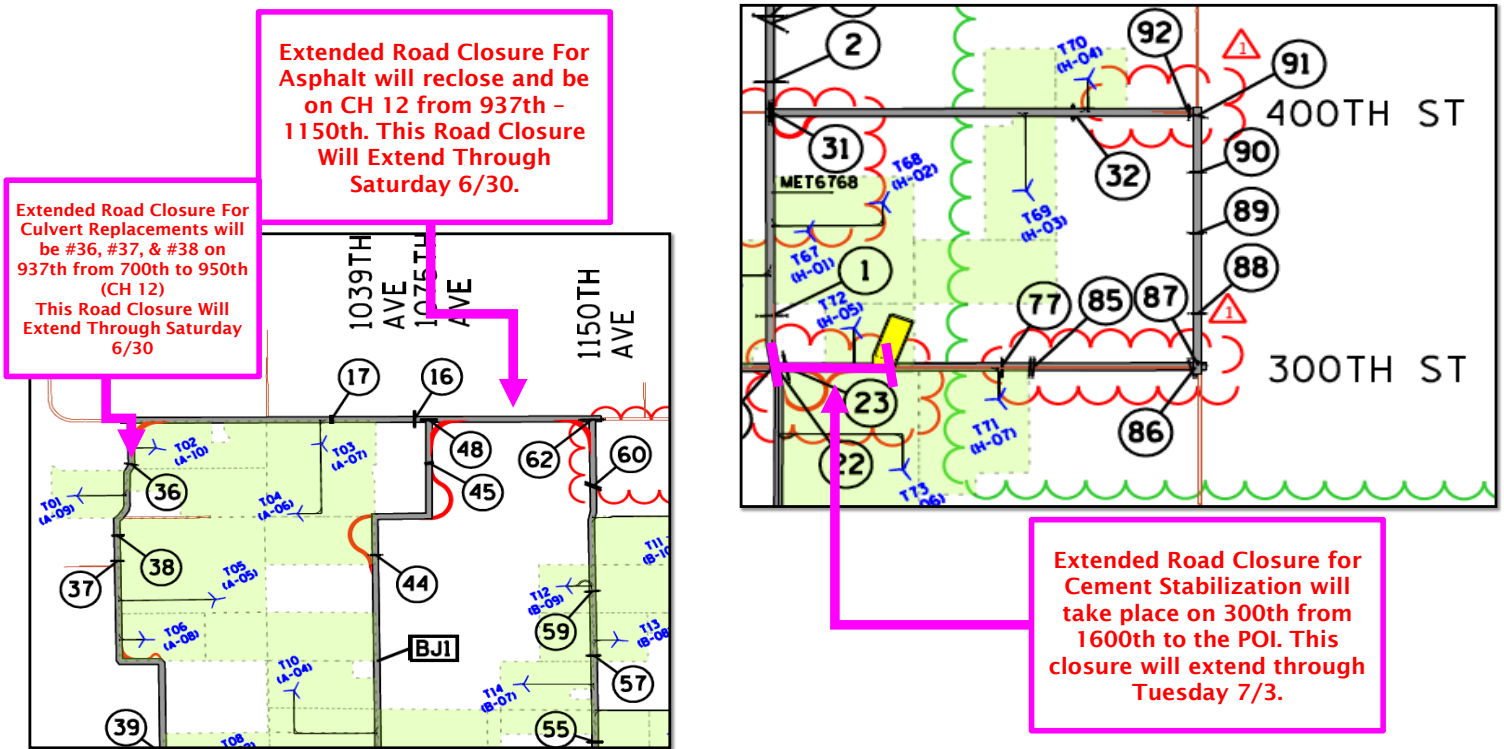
Extended Road Closure For Asphalt will reclose and be on CH 12 from 937th - 1150th. This Road Closure Will Extend Through Saturday 6/30.

Extended Road Closure For Culvert Replacements will be #36, #37, & #38 on 937th from 700th to 950th (CH 12)
This Road Closure Will Extend Through Saturday 6/30

1039TH AVE
1075TH AVE
1150TH AVE

17
16
48
45
62
60
36
38
37
44
59
57
55
39
BJ1

T01 (A-09)
T02 (A-10)
T03 (A-07)
T04 (A-06)
T05 (A-05)
T06 (A-08)
T08
T10 (A-04)
T11 (B-10)
T12 (B-09)
T13 (B-08)
T14 (B-07)

2
92
91
400TH ST
31
32
90
89
88
MET6768
T70 (H-04)
T68 (H-02)
T69 (H-03)
T67 (H-01)
T72 (H-05)
1
77
85
87
300TH ST
23
22
86
T71 (H-07)
T73 (H-06)

Extended Road Closure for Cement Stabilization will take place on 300th from 1600th to the POI. This closure will extend through Tuesday 7/3.